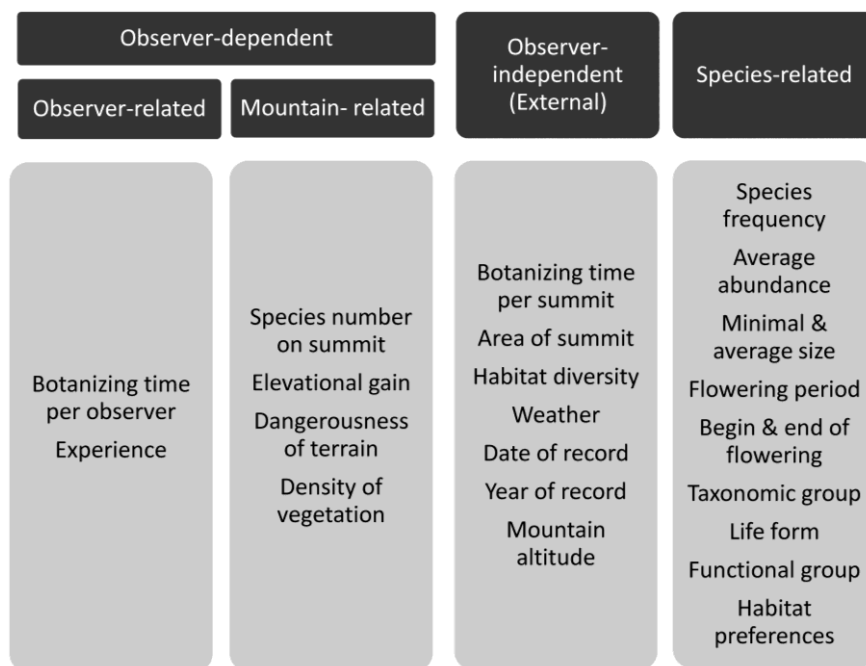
Observer-dependent

Observer-related

Mountain- related

Observer-independent (External)

Species-related

Botanizing time per observer
Experience

Species number on summit
Elevational gain
Dangerousness of terrain
Density of vegetation

Botanizing time per summit
Area of summit
Habitat diversity
Weather
Date of record
Year of record
Mountain altitude

Species frequency
Average abundance
Minimal & average size
Flowering period
Begin & end of flowering
Taxonomic group
Life form
Functional group
Habitat preferences